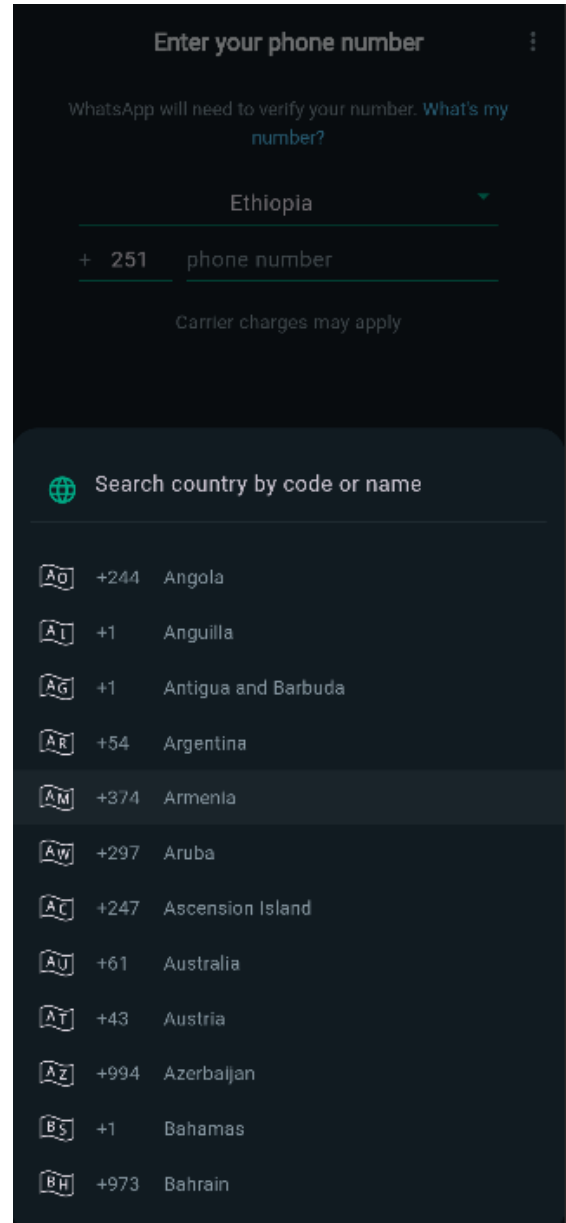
Enter your phone number

WhatsApp will need to verify your number. What's my number?

Ethiopia

+ 251 phone number

Carrier charges may apply

Search country by code or name

AO +244 Angola

AI +1 Anguilla

AG +1 Antigua and Barbuda

AR +54 Argentina

AM +374 Armenia

AW +297 Aruba

AC +247 Ascension Island

AU +61 Australia

AT +43 Austria

AZ +994 Azerbaijan

BS +1 Bahamas

BH +973 Bahrain